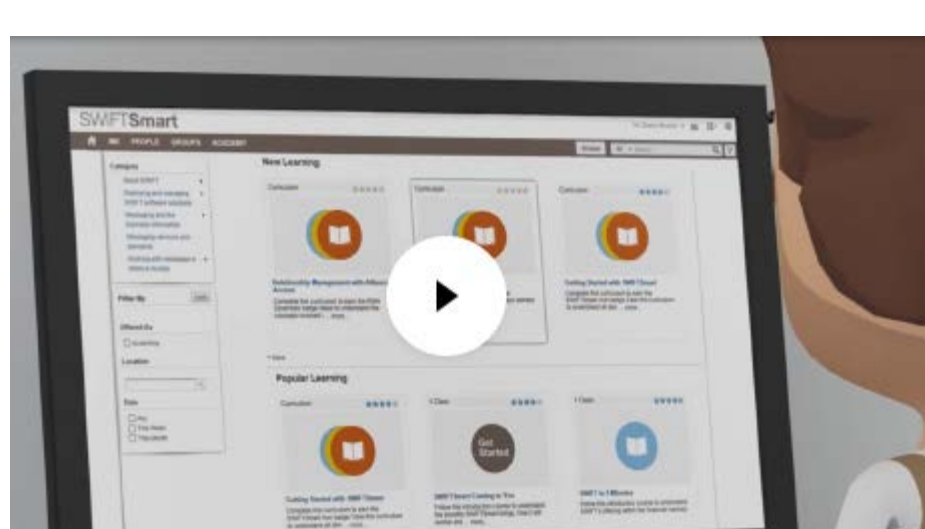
SWIFTSmart

ME PEOPLE GROUPS ACADEMY

New Learning

Category

Filter By

Offered As

Location

Date

Curriculum

Curriculum

Curriculum

Getting Started with SWIFTSmart

Popular Learning

Curriculum

Getting Started with SWIFTSmart

Get Started

SWIFT in 5 Minutes